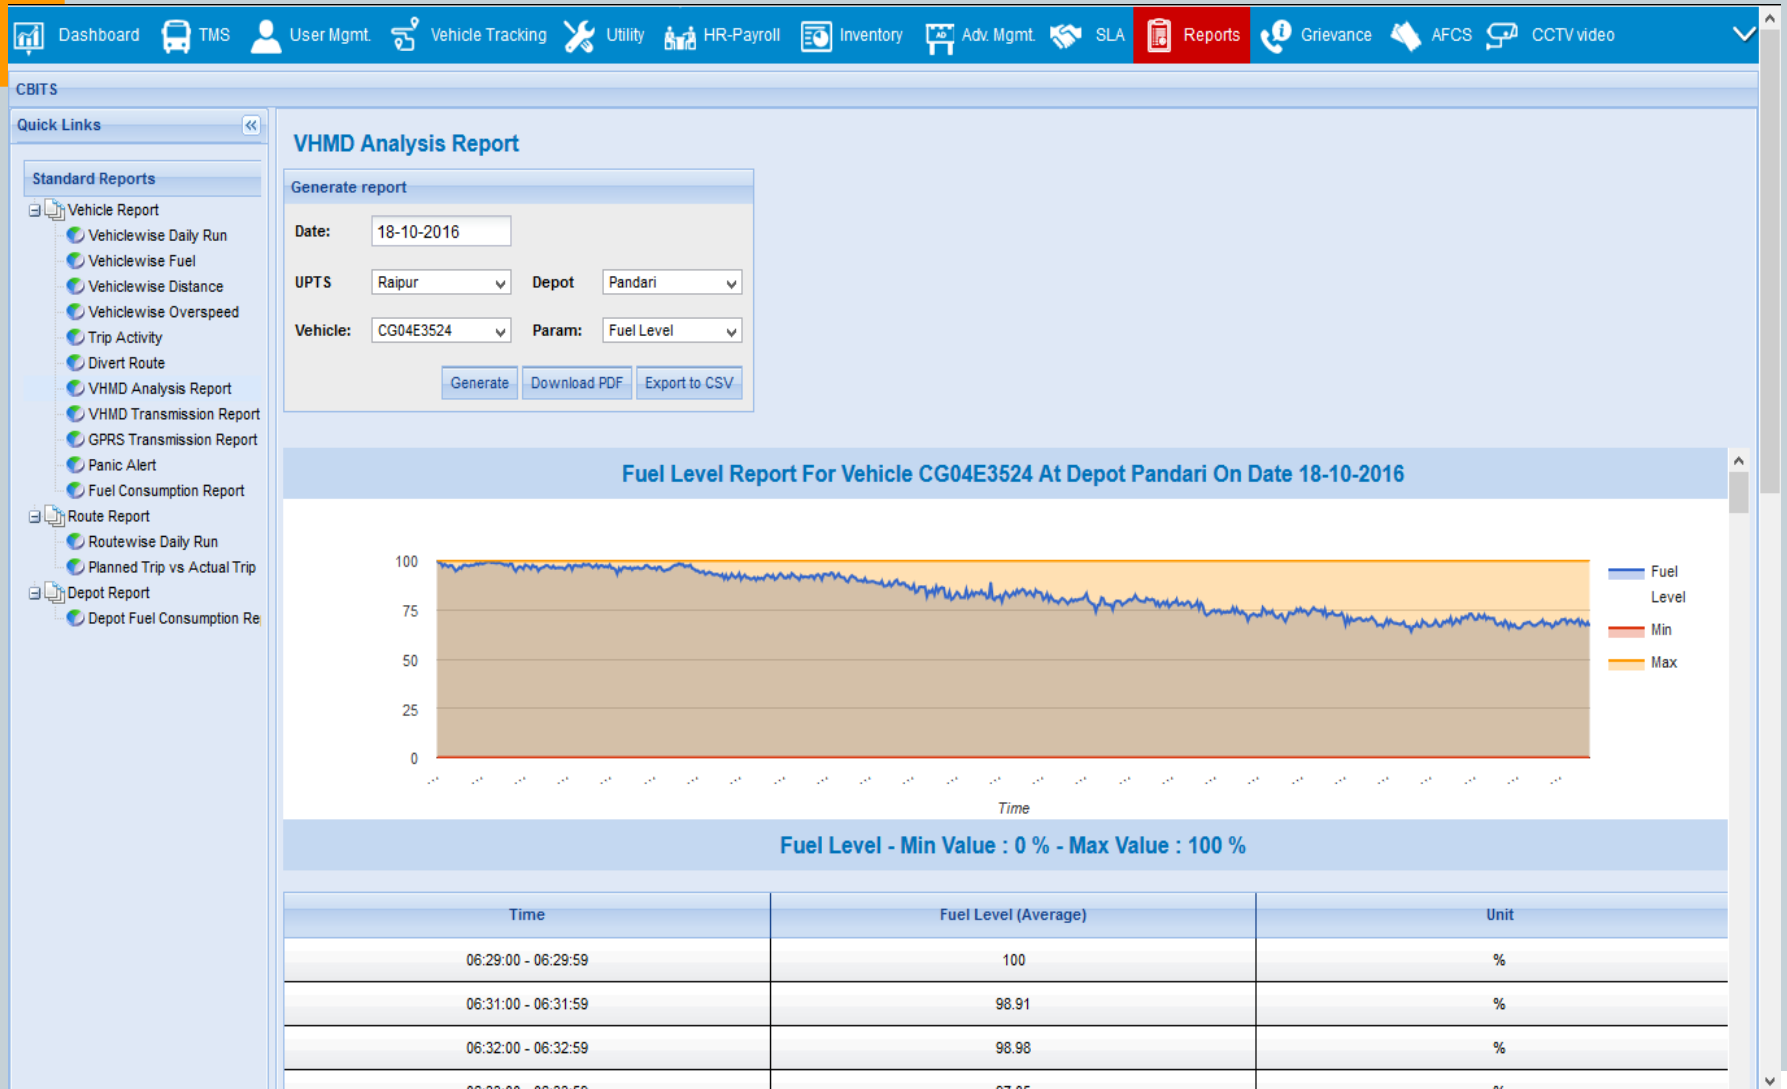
Dashboard TMS User Mgmt. Vehicle Tracking Utility HR-Payroll Inventory Adv. Mgmt. SLA Reports Grievance AFCS CCTV video

CBITS

Quick Links

Standard Reports
Vehicle Report
Vehiclewise Daily Run
Vehiclewise Fuel
Vehiclewise Distance
Vehiclewise Overspeed
Trip Activity
Divert Route
VHMD Analysis Report
VHMD Transmission Report
GPRS Transmission Report
Panic Alert
Fuel Consumption Report
Route Report
Routewise Daily Run
Planned Trip vs Actual Trip
Depot Report
Depot Fuel Consumption Re

VHMD Analysis Report

Generate report

Date: 18-10-2016

UPTS Raipur Depot Pandari

Vehicle: CG04E3524 Param: Fuel Level

Generate Download PDF Export to CSV

Fuel Level Report For Vehicle CG04E3524 At Depot Pandari On Date 18-10-2016

100
75
50
25
0

Fuel Level
Min
Max

Time

Fuel Level - Min Value : 0 % - Max Value : 100 %

| Time | Fuel Level (Average) | Unit |
|---|---|---|
| 06:29:00 - 06:29:59 | 100 | % |
| 06:31:00 - 06:31:59 | 98.91 | % |
| 06:32:00 - 06:32:59 | 98.98 | % |
| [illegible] | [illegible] | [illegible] |